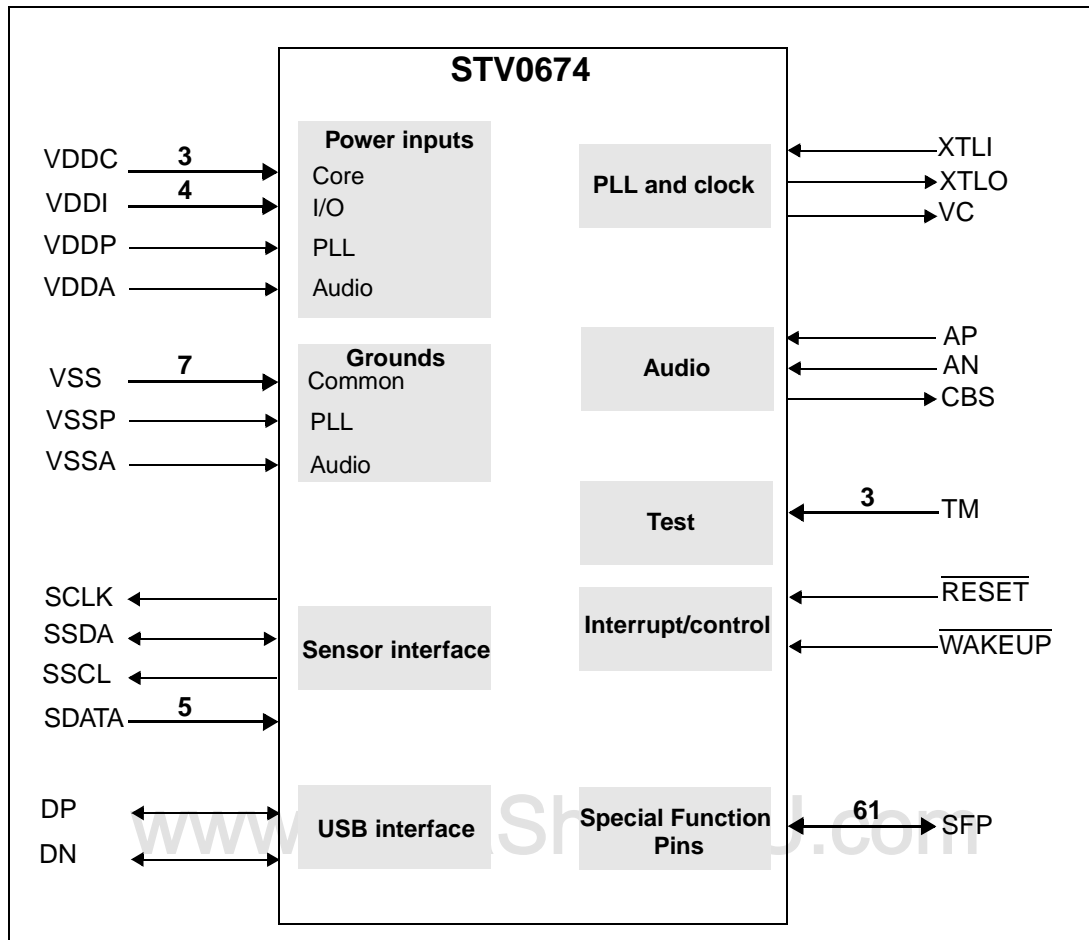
STV0674

VDDC 3
VDDI 4
VDDP
VDDA

Power inputs
Core
I/O
PLL
Audio

VSS 7
VSSP
VSSA

Grounds
Common
PLL
Audio

SCLK
SSDA
SSCL
SDATA 5

Sensor interface

DP
DN

USB interface

PLL and clock

XTLI
XTLO
VC

Audio

AP
AN
CBS

Test

3 TM

Interrupt/control

$\overline{\text{RESET}}$
$\overline{\text{WAKEUP}}$

Special Function Pins

61 SFP

www.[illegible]Sh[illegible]U.com